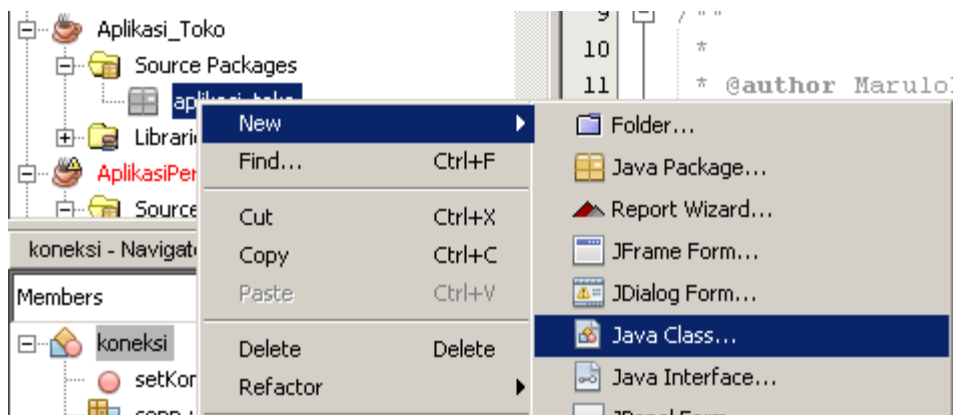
Aplikasi_Toko
Source Packages
aplikasi_toko
Librari
AplikasiPer
Source
koneksi - Navigat
Members
koneksi
setKor

9
10
11
/**
*
* @author Marulo

New
Find... Ctrl+F
Cut Ctrl+X
Copy Ctrl+C
Paste Ctrl+V
Delete Delete
Refactor

Folder...
Java Package...
Report Wizard...
JFrame Form...
JDialog Form...
Java Class...
Java Interface...
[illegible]